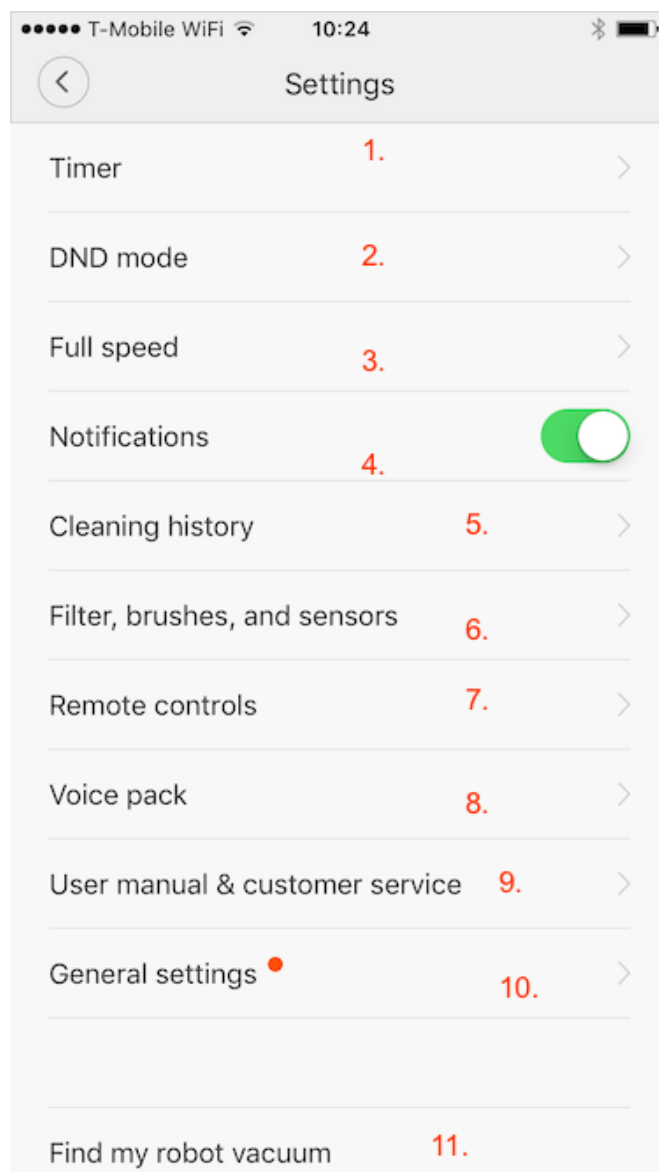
●●●●● T-Mobile WiFi 10:24

Settings

Timer 1.

DND mode 2.

Full speed 3.

Notifications 4.

Cleaning history 5.

Filter, brushes, and sensors 6.

Remote controls 7.

Voice pack 8.

User manual & customer service 9.

General settings 10.

Find my robot vacuum 11.